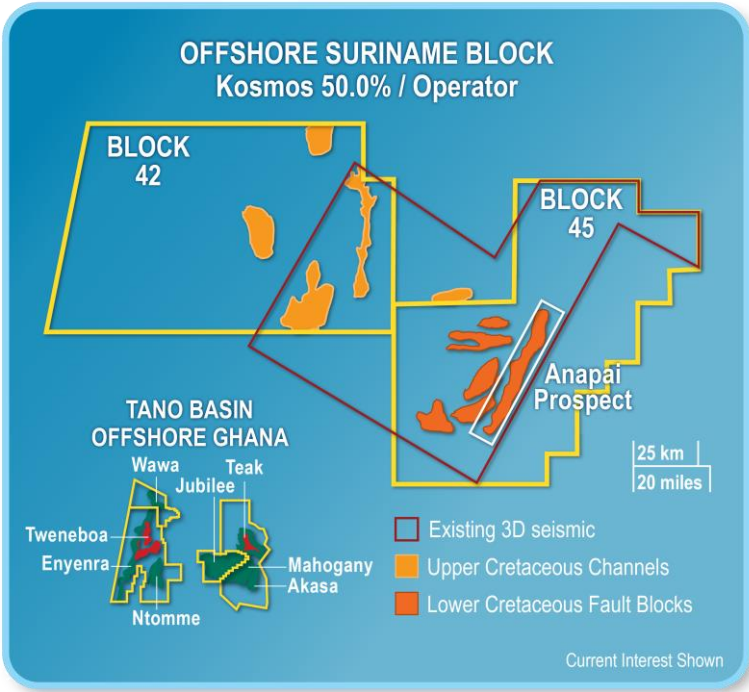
OFFSHORE SURINAME BLOCK
Kosmos 50.0% / Operator

BLOCK 42

BLOCK 45

Anapai Prospect

25 km
20 miles

TANO BASIN
OFFSHORE GHANA

Wawa
Teak
Jubilee
Tweneboa
Enyenra
Ntomme
Mahogany
Akasa

Existing 3D seismic
Upper Cretaceous Channels
Lower Cretaceous Fault Blocks

Current Interest Shown